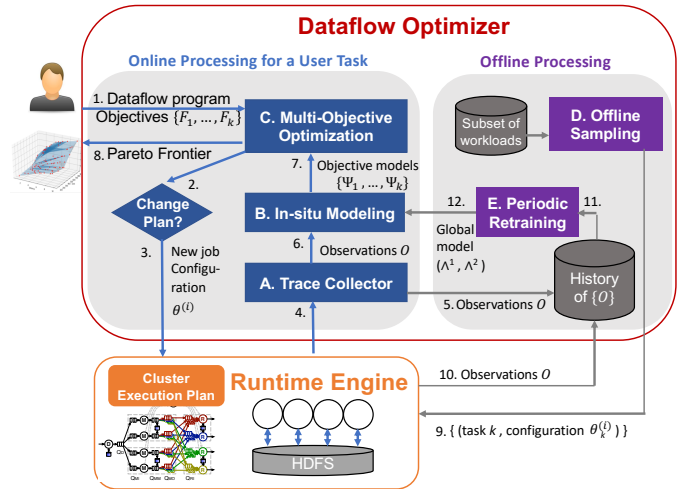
Dataflow Optimizer

Online Processing for a User Task

Offline Processing

1. Dataflow program
Objectives $\{F_1, \dots, F_k\}$

C. Multi-Objective Optimization

Subset of workloads

D. Offline Sampling

8. Pareto Frontier

7. Objective models $\{\Psi_1, \dots, \Psi_k\}$

2.

Change Plan?

B. In-situ Modeling

12.

E. Periodic Retraining

11.

Global model $(\Lambda^1, \Lambda^2)$

3.

New job Configuration $\theta^{(i)}$

6.

Observations $O$

A. Trace Collector

History of $\{O\}$

4.

5. Observations $O$

Cluster Execution Plan

Runtime Engine

10. Observations $O$

HDFS

9. { (task $k$ , configuration $\theta_k^{(i)}$ ) }